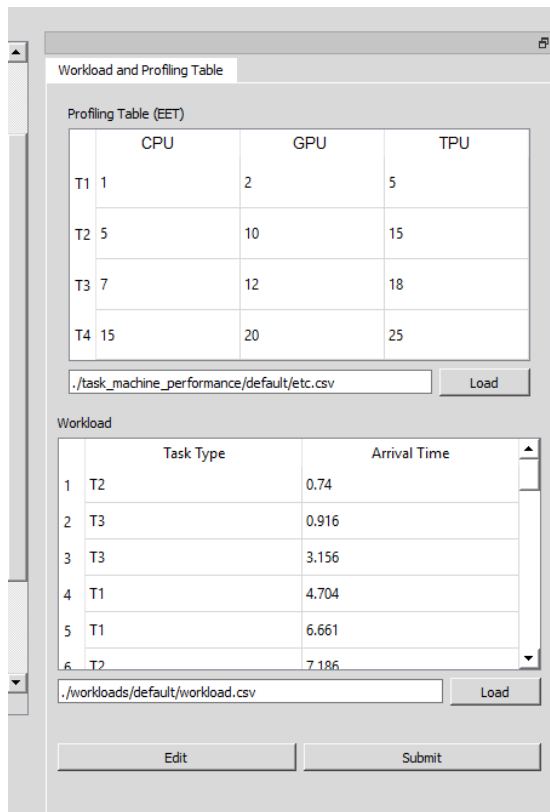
Workload and Profiling Table

Profiling Table (EET)

| | CPU | GPU | TPU |
|---|---|---|---|
| T1 | 1 | 2 | 5 |
| T2 | 5 | 10 | 15 |
| T3 | 7 | 12 | 18 |
| T4 | 15 | 20 | 25 |

./task_machine_performance/default/etc.csv
Load

Workload

| | Task Type | Arrival Time |
|---|---|---|
| 1 | T2 | 0.74 |
| 2 | T3 | 0.916 |
| 3 | T3 | 3.156 |
| 4 | T1 | 4.704 |
| 5 | T1 | 6.661 |
| 6 | T2 | 7.186 |

./workloads/default/workload.csv
Load

Edit
Submit